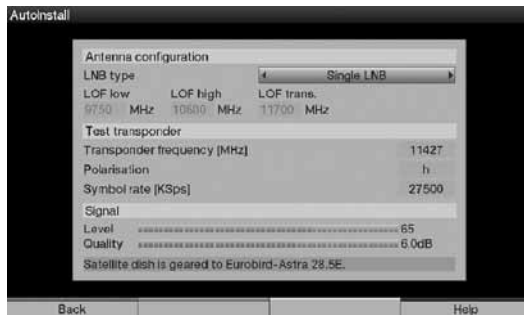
Autoinstall

Antenna configuration

LNB type ◄ Single LNB ►

LOF low LOF high LOF trans.
9750 MHz 10600 MHz 11700 MHz

Test transponder

Transponder frequency [MHz] 11427

Polarisation h

Symbol rate [KSps] 27500

Signal

Level 65

Quality 6.0dB

Satellite dish is geared to Eurobird-Astra 28.5E.

Back Help